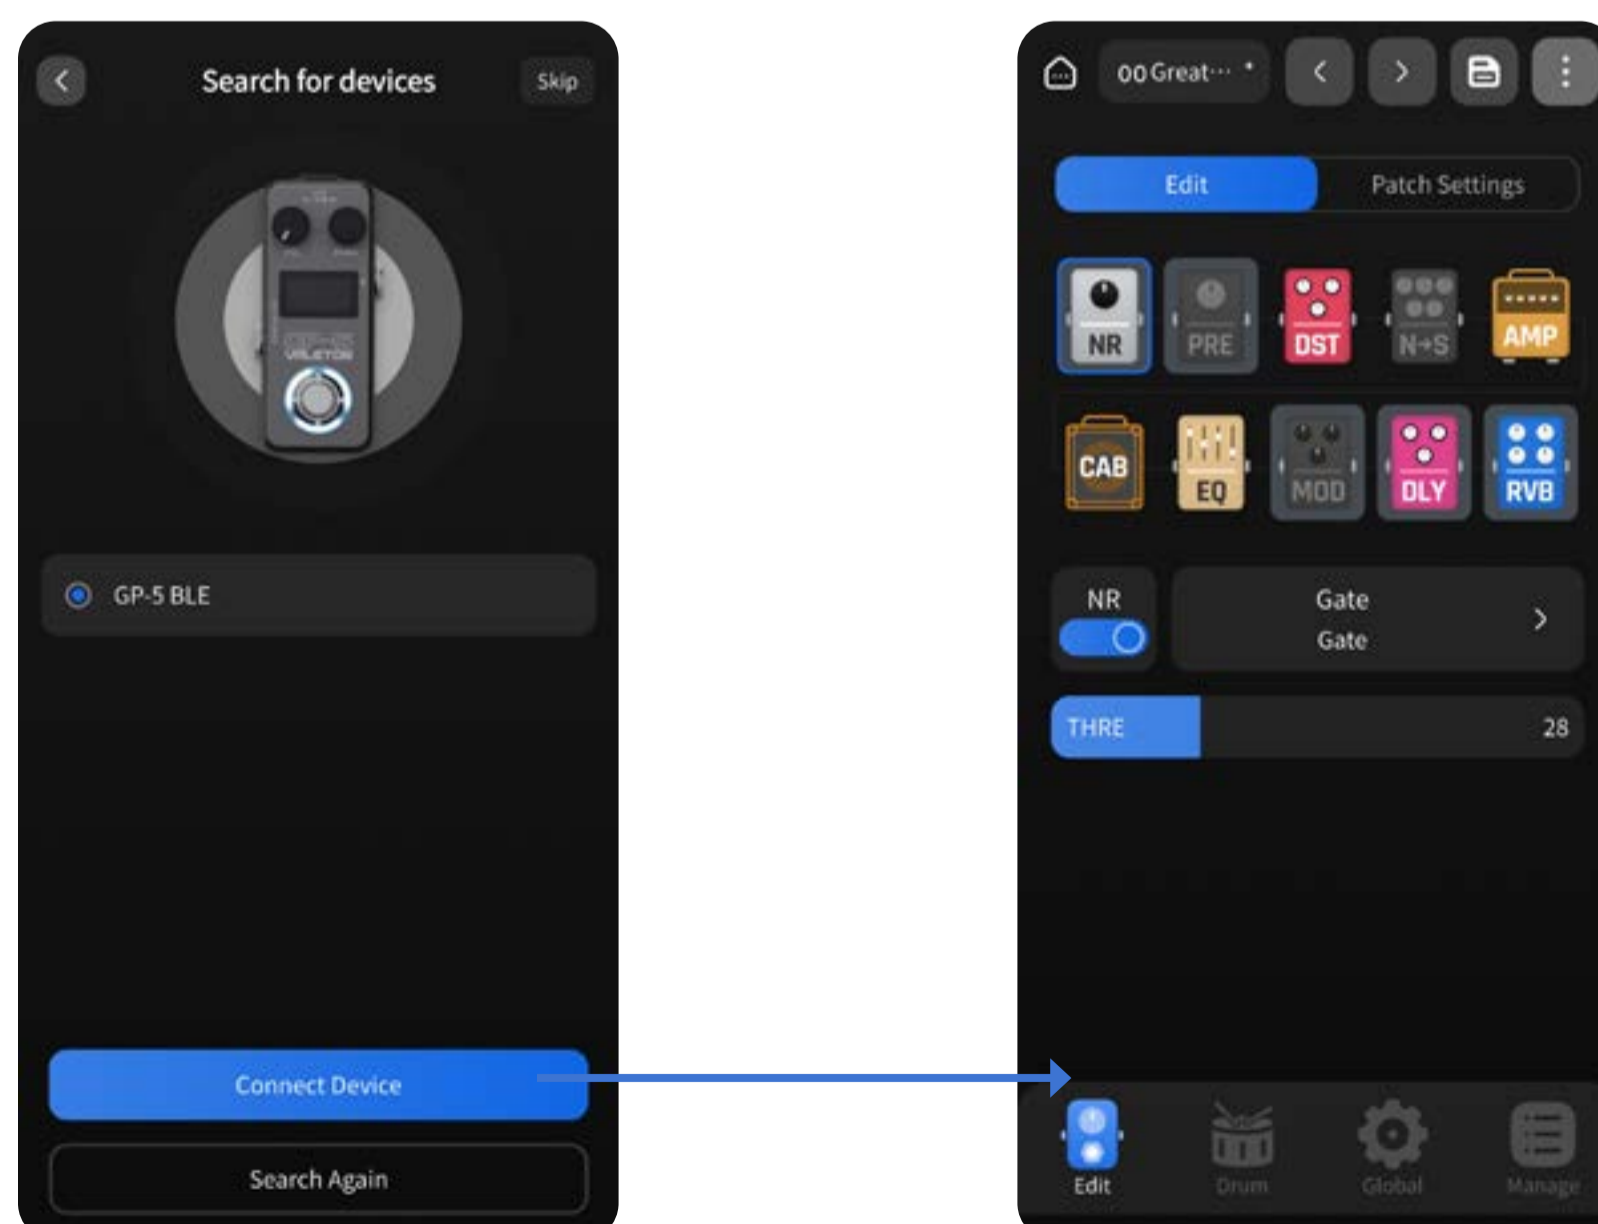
Search for devices

Skip

VALETON

GP-5 BLE

Connect Device

Search Again

00 Great··· *

Edit

Patch Settings

NR

PRE

DST

N→S

AMP

CAB

EQ

MOD

DLY

RVB

NR

Gate

Gate

THRE

28

Edit

Drum

Global

Manage